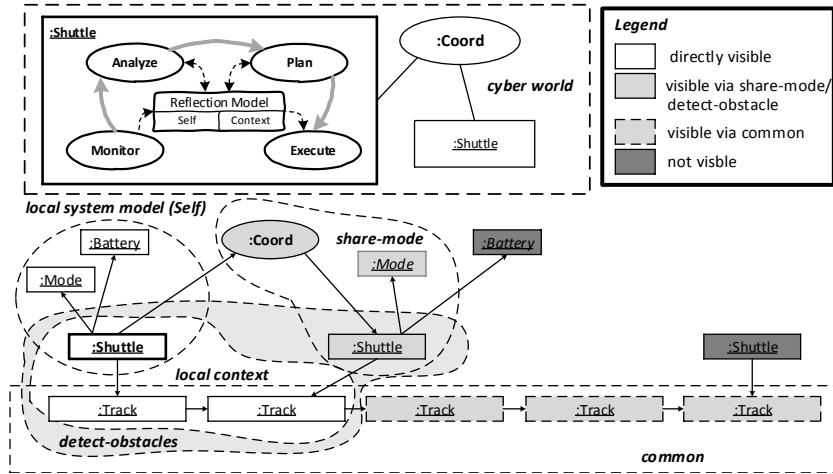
:Shuttle

Analyze

Plan

Reflection Model

Self

Context

Monitor

Execute

:Coord

cyber world

:Shuttle

Legend

directly visible

visible via share-mode/ detect-obstacle

visible via common

not visble

local system model (Self)

:Battery

:Coord

share-mode

:Battery

:Mode

:Mode

:Shuttle

:Shuttle

:Shuttle

local context

:Track

:Track

:Track

:Track

:Track

detect-obstacles

common